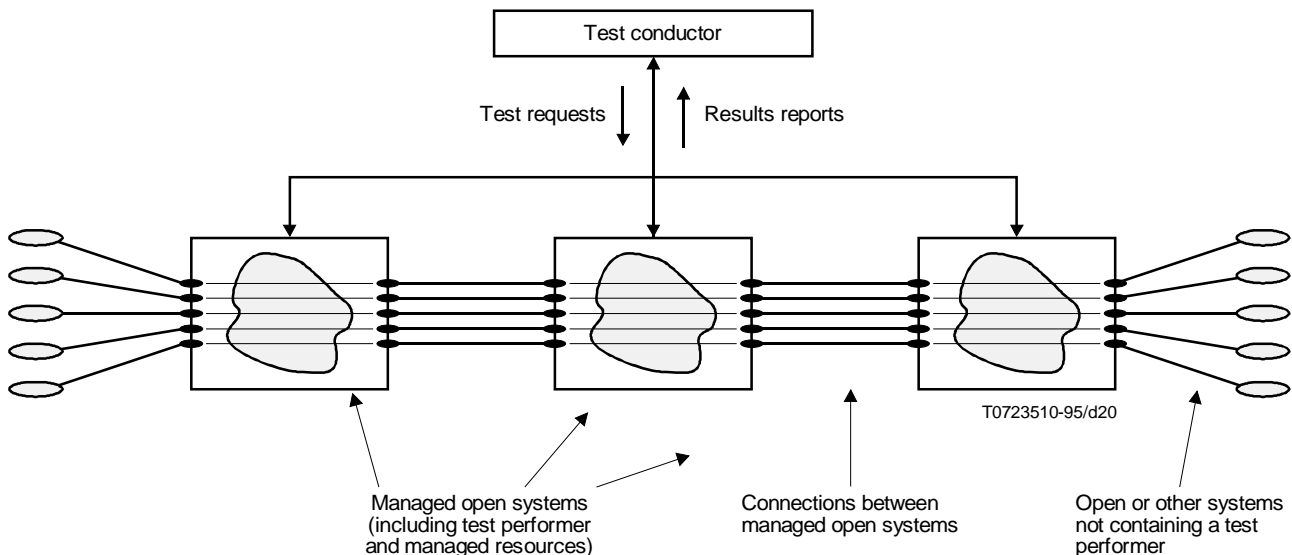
Test conductor

Test requests

Results reports

T0723510-95/d20

Managed open systems (including test performer and managed resources)

Connections between managed open systems

Open or other systems not containing a test performer